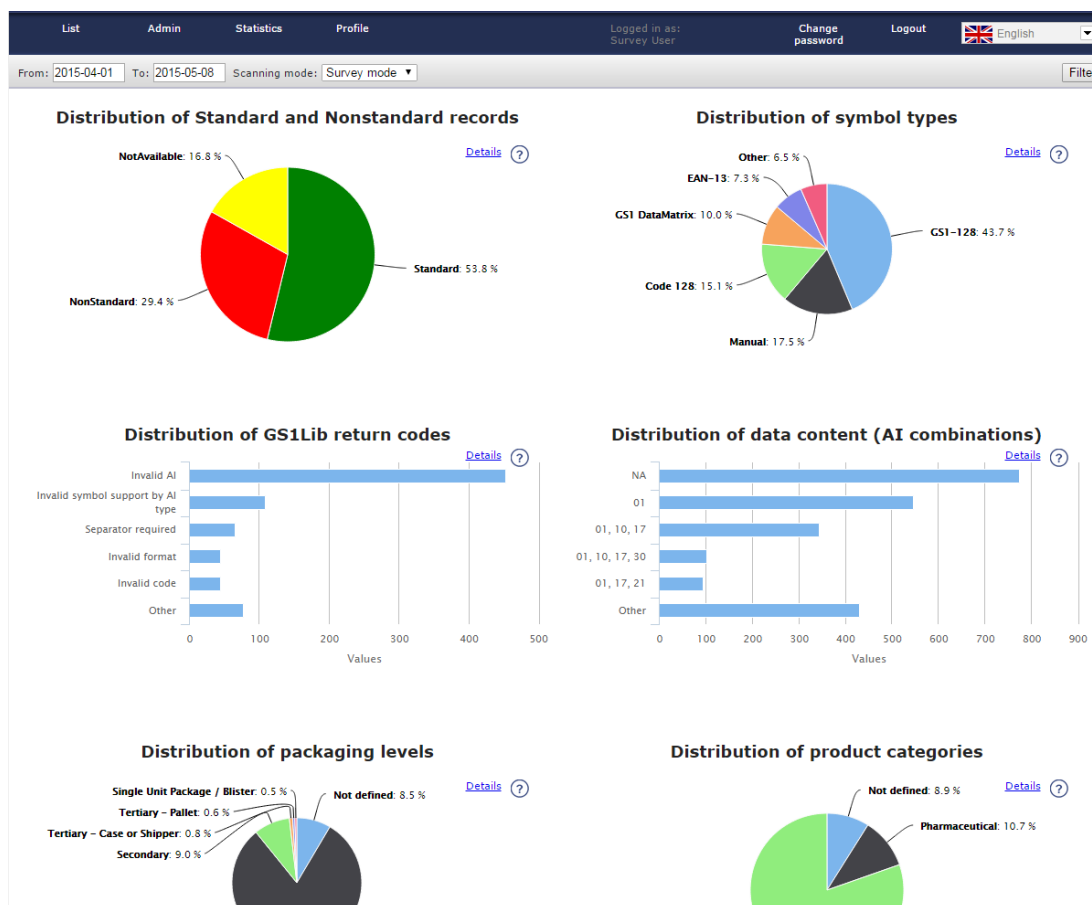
List Admin Statistics Profile Logged in as: Survey User Change password Logout English

From: 2015-04-01 To: 2015-05-08 Scanning mode: Survey mode Filte

Distribution of Standard and Nonstandard records

Details ?

NotAvailable: 16.8 %
Standard: 53.8 %
NonStandard: 29.4 %

Distribution of symbol types

Details ?

Other: 6.5 %
EAN-13: 7.3 %
GS1 DataMatrix: 10.0 %
GS1-128: 43.7 %
Code 128: 15.1 %
Manual: 17.5 %

Distribution of GS1Lib return codes

Details ?

Invalid AI
Invalid symbol support by AI type
Separator required
Invalid format
Invalid code
Other

0 100 200 300 400 500
Values

Distribution of data content (AI combinations)

Details ?

NA
01
01, 10, 17
01, 10, 17, 30
01, 17, 21
Other

0 100 200 300 400 500 600 700 800 900
Values

Distribution of packaging levels

Details ?

Single Unit Package / Blister: 0.5 %
Tertiary - Pallet: 0.6 %
Tertiary - Case or Shipper: 0.8 %
Secondary: 9.0 %
Not defined: 8.5 %

Distribution of product categories

Details ?

Not defined: 8.9 %
Pharmaceutical: 10.7 %